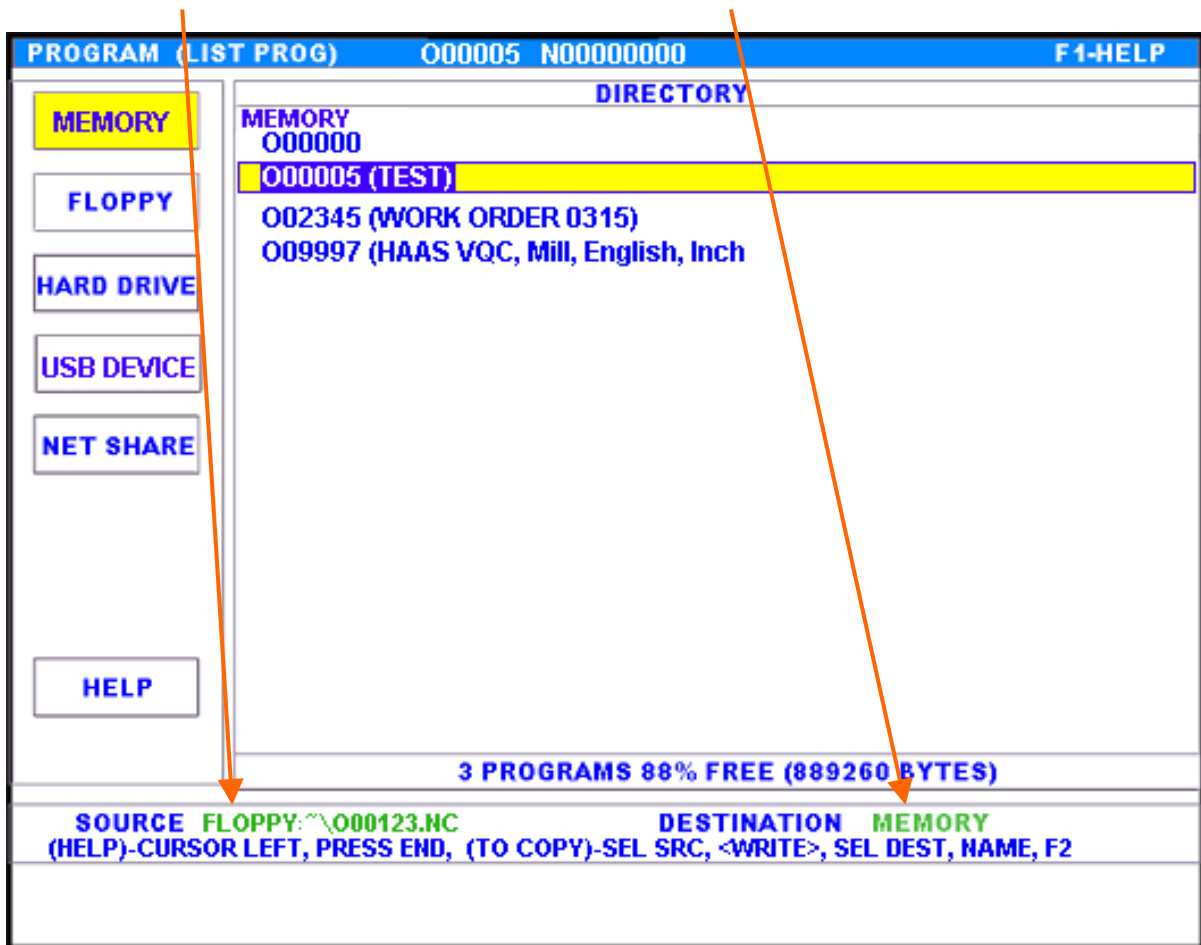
PROGRAM (LIST PROG) O00005 N00000000 F1-HELP

MEMORY

FLOPPY

HARD DRIVE

USB DEVICE

NET SHARE

HELP

DIRECTORY

MEMORY
O00000
O00005 (TEST)
O02345 (WORK ORDER 0315)
O09997 (HAAS VQC, Mill, English, Inch

3 PROGRAMS 88% FREE (889260 BYTES)

SOURCE FLOPPY:~\O00123.NC DESTINATION MEMORY
(HELP)-CURSOR LEFT, PRESS END, (TO COPY)-SEL SRC, <WRITE>, SEL DEST, NAME, F2